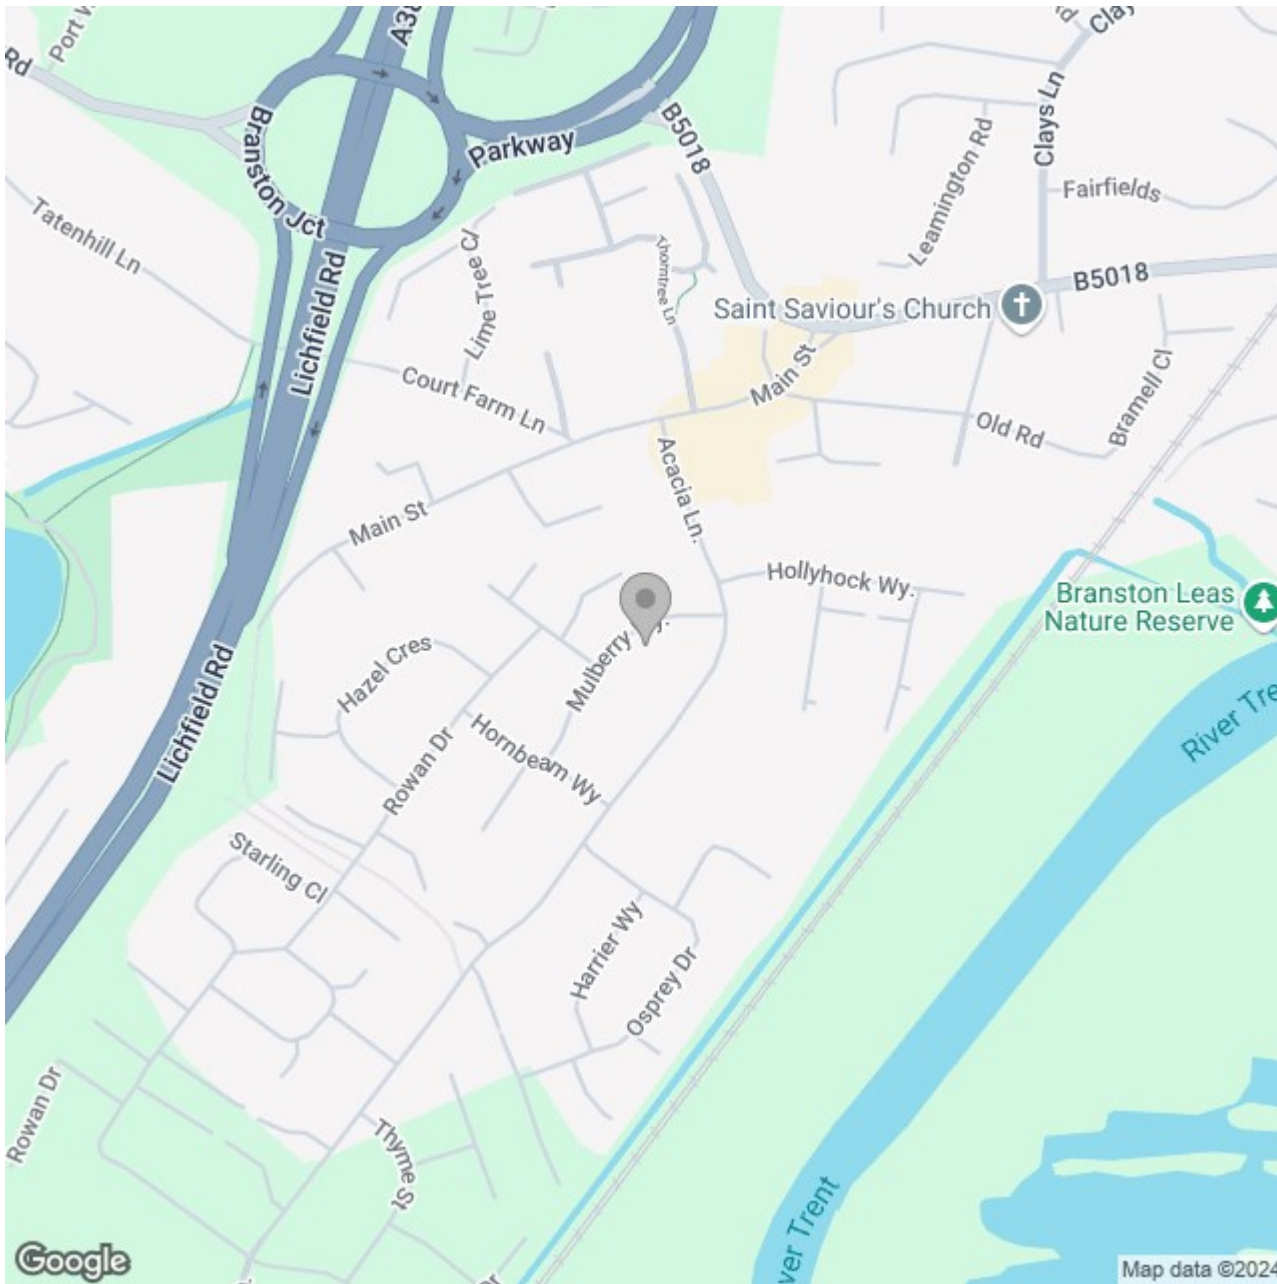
Port W
Rd
A38
Clay
Branston Jct
Parkway
B5018
Leamington Rd
Clays Ln
Fairfields
Tatenhill Ln
Lime Tree Cl
Thorntree Ln
Saint Saviour's Church
B5018
Lichfield Rd
Court Farm Ln
Main St
Old Rd
Bramell Cl
Acacia Ln
Main St
Hollyhock Wy.
Branston Leas Nature Reserve
Mulberry Wy.
Hazel Cres
River Tre
Rowan Dr
Hornbeam Wy
Lichfield Rd
Starling Cl
Harrier Wy
Osprey Dr
Rowan Dr
Thyme St
River Trent
Google
Map data ©2024